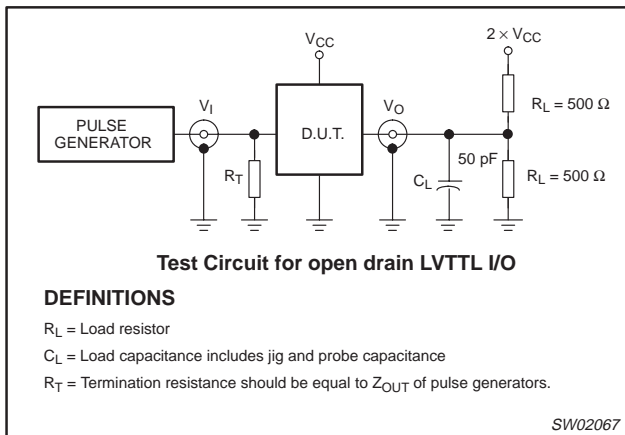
$V_{CC}$

$2 \times V_{CC}$

$V_I$

$V_O$

PULSE GENERATOR

D.U.T.

$R_L = 500\ \Omega$

$R_T$

50 pF

$C_L$

$R_L = 500\ \Omega$

Test Circuit for open drain LVTTL I/O

DEFINITIONS

$R_L$ = Load resistor

$C_L$ = Load capacitance includes jig and probe capacitance

$R_T$ = Termination resistance should be equal to $Z_{OUT}$ of pulse generators.

SW02067